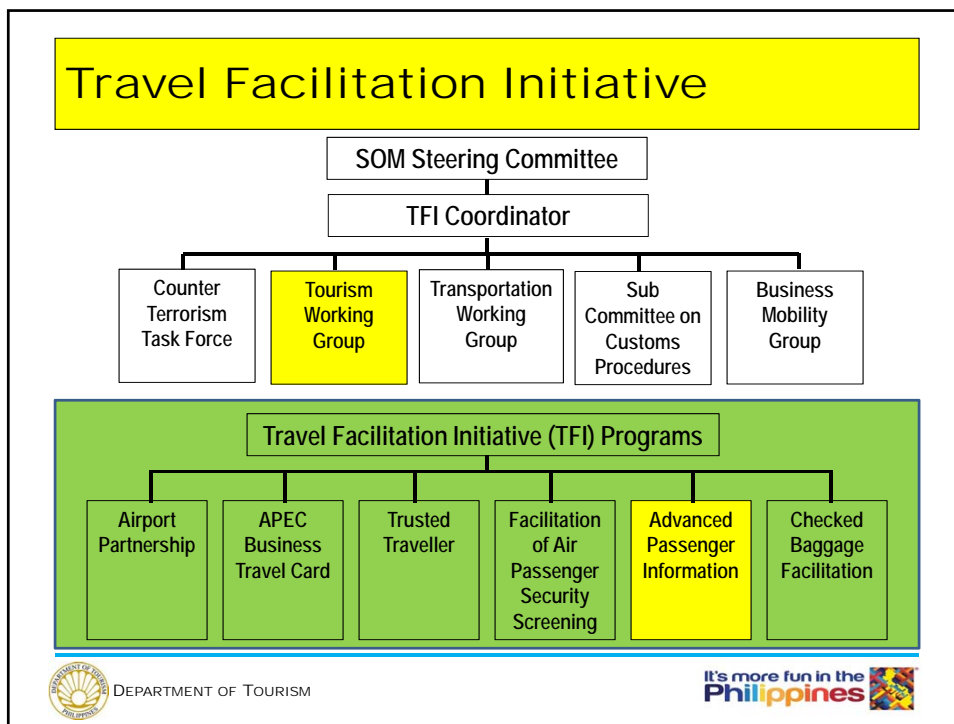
Travel Facilitation Initiative

SOM Steering Committee

TFI Coordinator

Counter Terrorism Task Force

Tourism Working Group

Transportation Working Group

Sub Committee on Customs Procedures

Business Mobility Group

Travel Facilitation Initiative (TFI) Programs

Airport Partnership

APEC Business Travel Card

Trusted Traveller

Facilitation of Air Passenger Security Screening

Advanced Passenger Information

Checked Baggage Facilitation

DEPARTMENT OF TOURISM PHILIPPINES

DEPARTMENT OF TOURISM

It's more fun in the Philippines